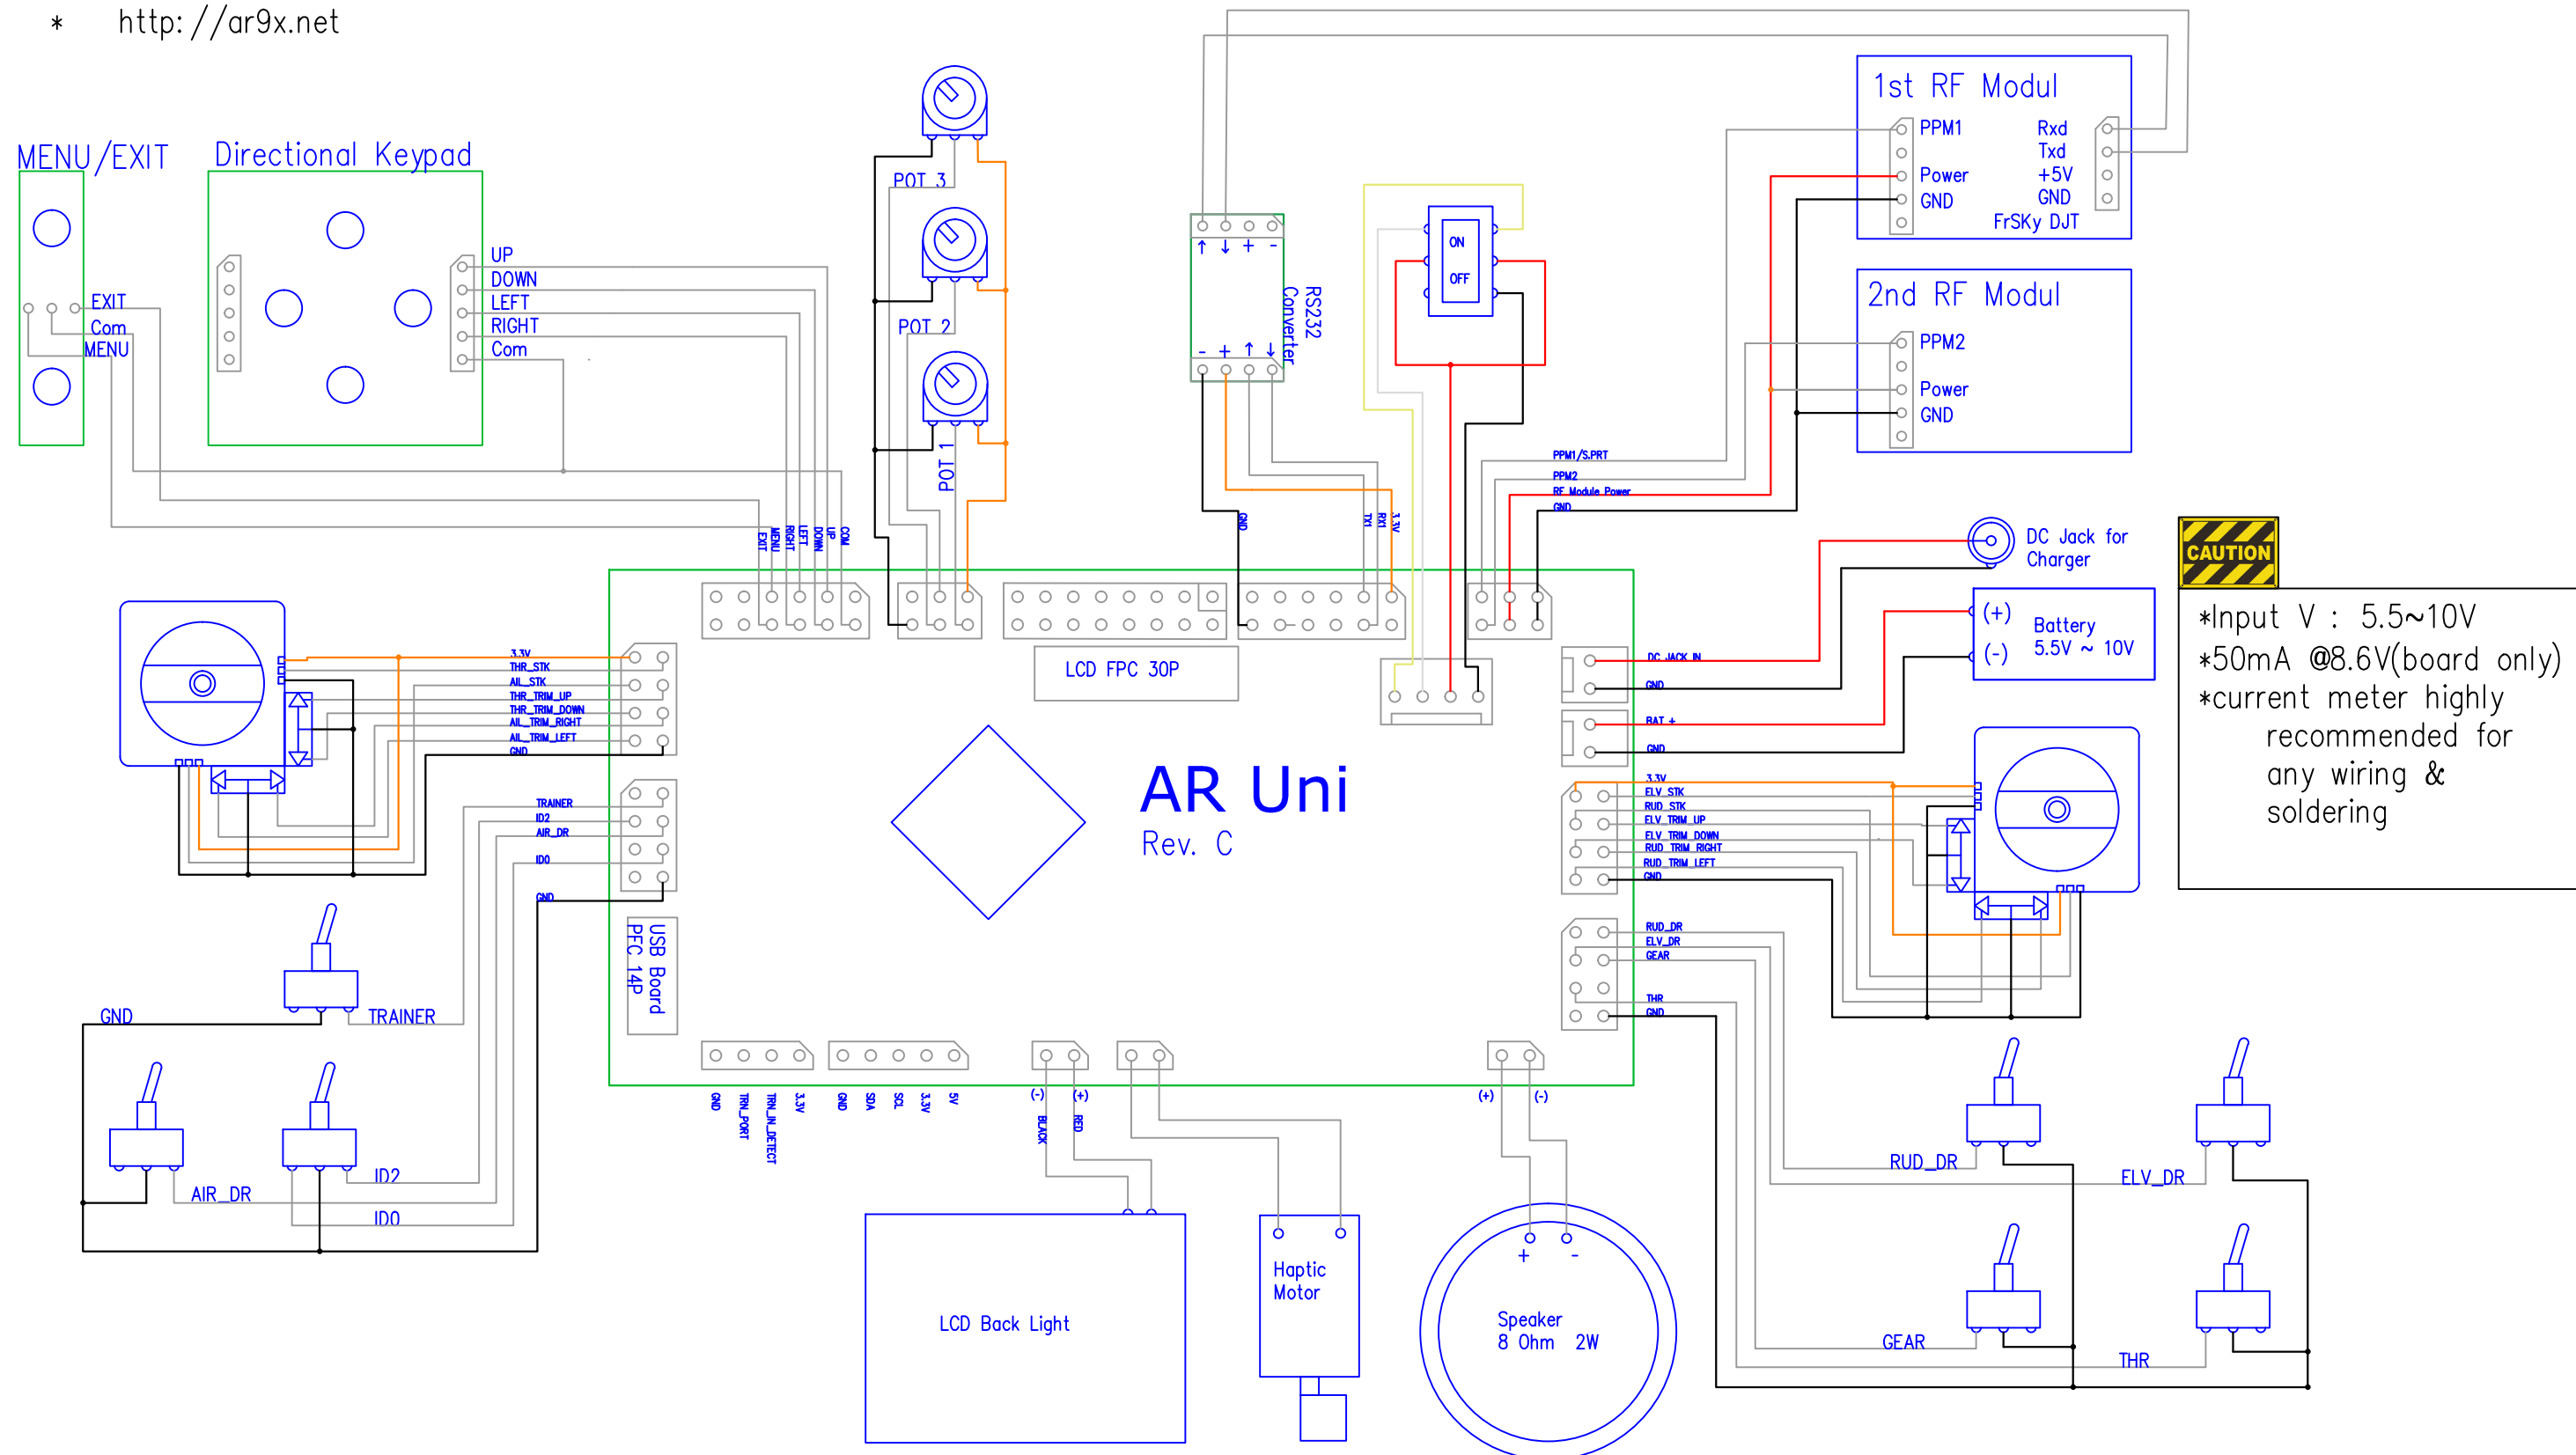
* http://ar9x.net

MENU/EXIT

Directional Keypad

EXIT
Com
MENU

UP
DOWN
LEFT
RIGHT
Com

POT 3
POT 2
POT 1

RS232 Converter

ON
OFF

1st RF Modul
PPM1
Power
GND
Rxd
Txd
+5V
GND
FrSKy DJT

2nd RF Modul
PPM2
Power
GND

PPM1/S.PRT
PPM2
RF Module Power
GND

EXIT MENU RIGHT LEFT DOWN UP COM

GND TX1 RX1 3.3V

DC Jack for Charger

CAUTION

(+)
(-)
Battery
5.5V ~ 10V

*Input V : 5.5~10V
*50mA @8.6V(board only)
*current meter highly recommended for any wiring & soldering

3.3V
THR_STK
AIL_STK
THR_TRIM_UP
THR_TRIM_DOWN
AIL_TRIM_RIGHT
AIL_TRIM_LEFT
GND

LCD FPC 30P

DC JACK IN
GND
BAT +
GND

TRAINER
ID2
AIR_DR
ID0
GND

AR Uni
Rev. C

3.3V
ELV_STK
RUD_STK
ELV_TRIM_UP
ELV_TRIM_DOWN
RUD_TRIM_RIGHT
RUD_TRIM_LEFT
GND

USB Board PFC 14P

RUD_DR
ELV_DR
GEAR
THR
GND

GND
TRAINER

GND TRN_PORT TRN_IN_DETECT 3.3V GND SDA SCL 3.3V 5V

(-) (+)
BLACK RED

(+) (-)

AIR_DR
ID2
ID0

RUD_DR
ELV_DR

LCD Back Light

Haptic Motor

+ -
Speaker
8 Ohm 2W

GEAR
THR